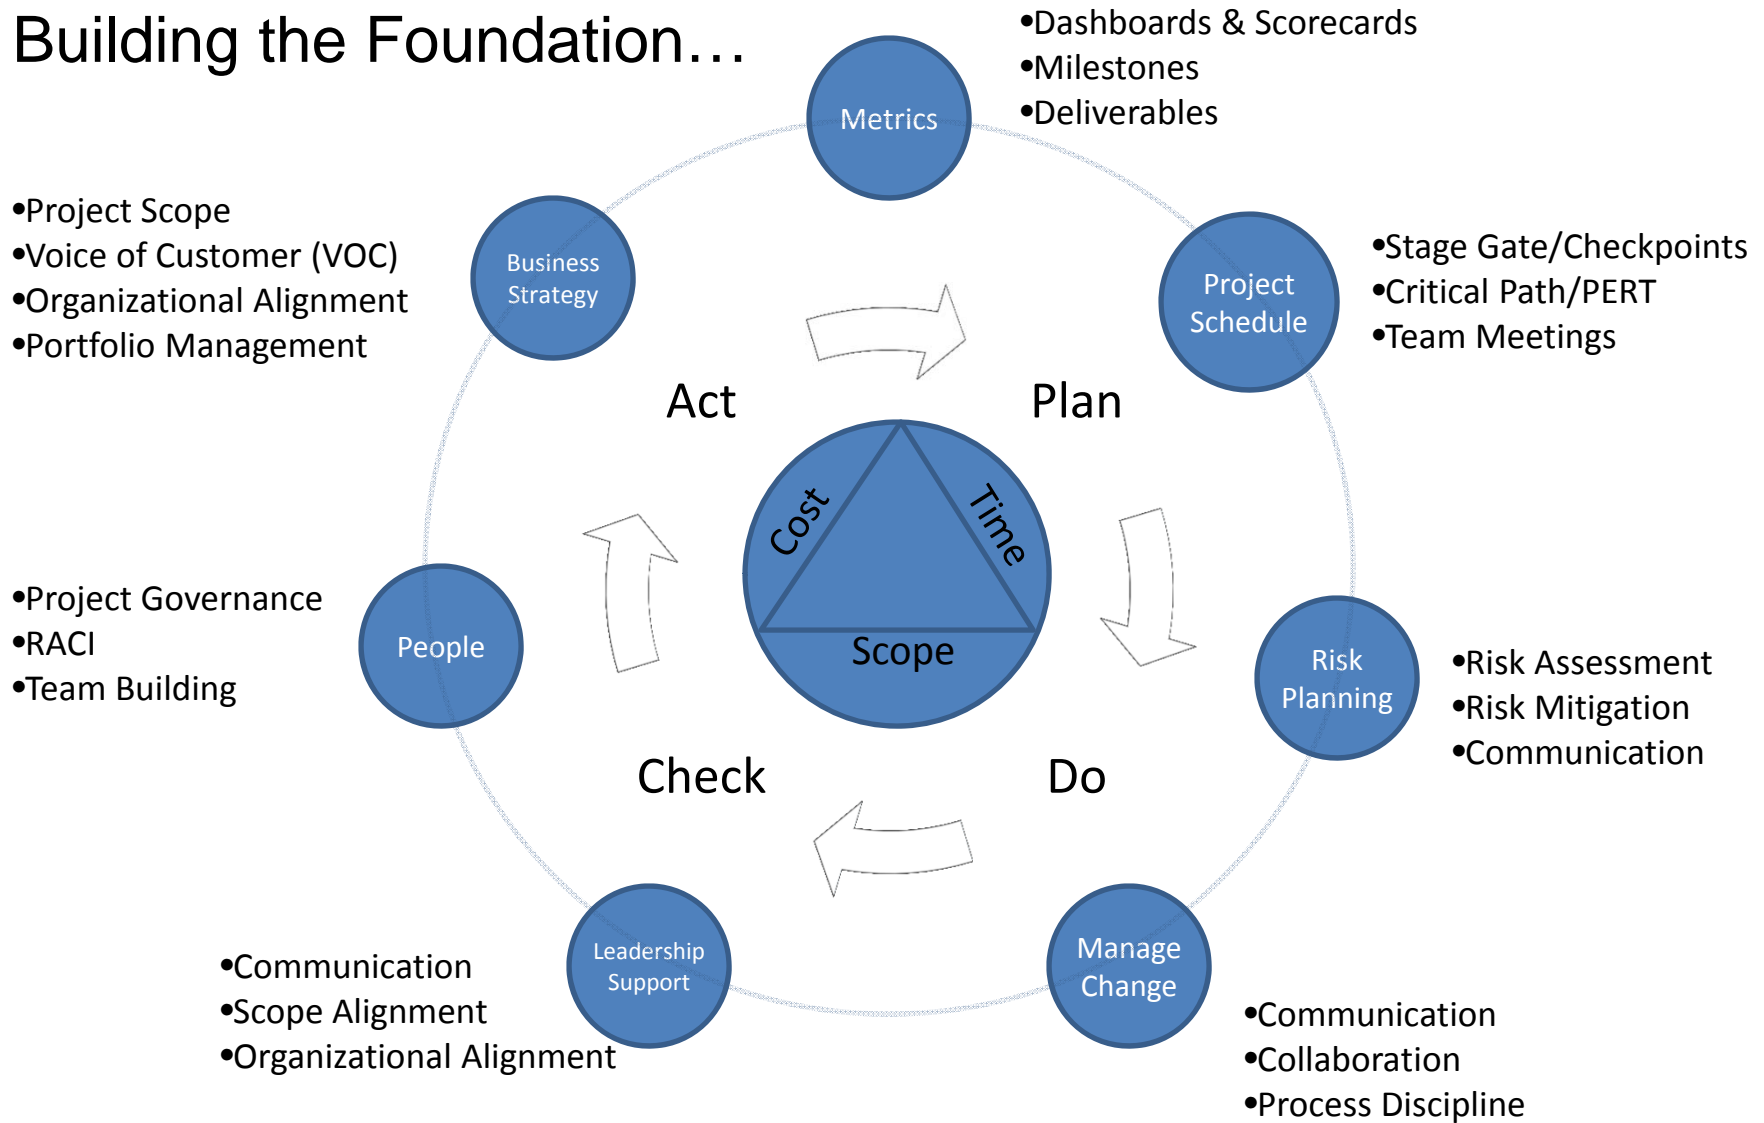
Building the Foundation…

Metrics

•Dashboards & Scorecards
•Milestones
•Deliverables

Business Strategy

•Project Scope
•Voice of Customer (VOC)
•Organizational Alignment
•Portfolio Management

Project Schedule

•Stage Gate/Checkpoints
•Critical Path/PERT
•Team Meetings

Act

Plan

Cost

Time

Scope

People

•Project Governance
•RACI
•Team Building

Risk Planning

•Risk Assessment
•Risk Mitigation
•Communication

Check

Do

Leadership Support

•Communication
•Scope Alignment
•Organizational Alignment

Manage Change

•Communication
•Collaboration
•Process Discipline